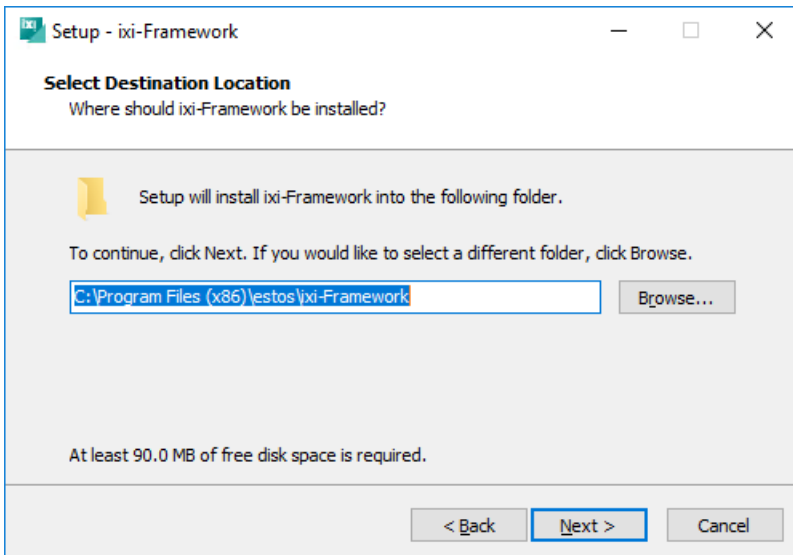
Setup - ixi-Framework

Select Destination Location
Where should ixi-Framework be installed?

Setup will install ixi-Framework into the following folder.

To continue, click Next. If you would like to select a different folder, click Browse.

C:\Program Files (x86)\estos\ixi-Framework

Browse...

At least 90.0 MB of free disk space is required.

< Back

Next >

Cancel